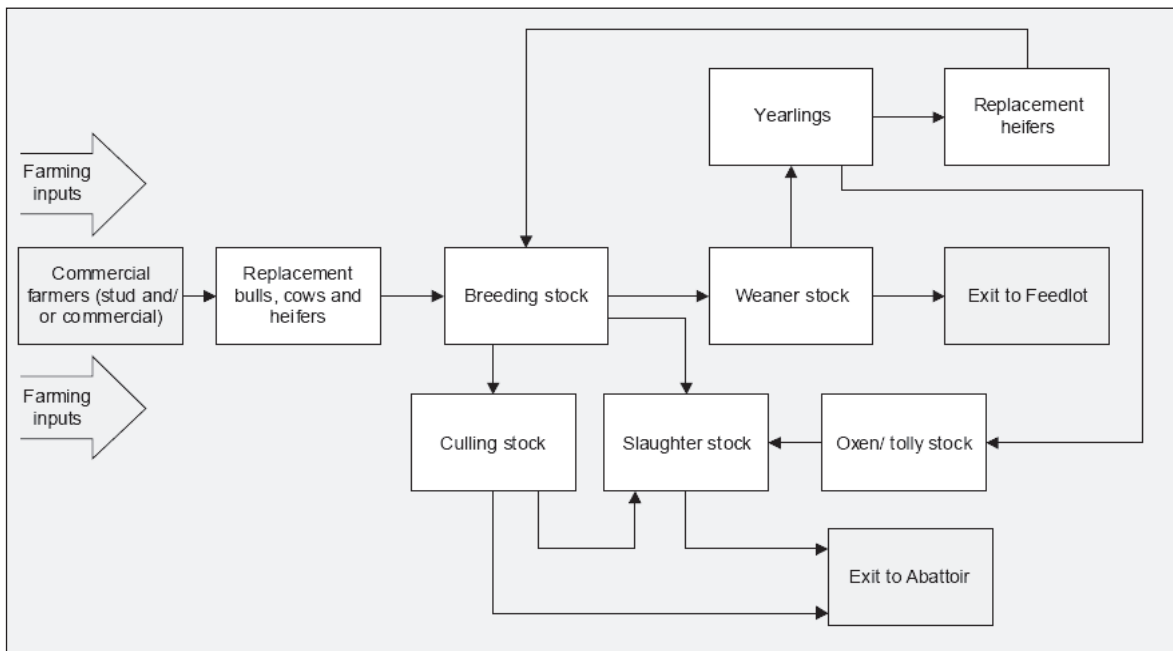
Farming inputs

Farming inputs

Commercial farmers (stud and/ or commercial)

Replacement bulls, cows and heifers

Breeding stock

Yearlings

Replacement heifers

Weaner stock

Exit to Feedlot

Culling stock

Slaughter stock

Oxen/ tolly stock

Exit to Abattoir